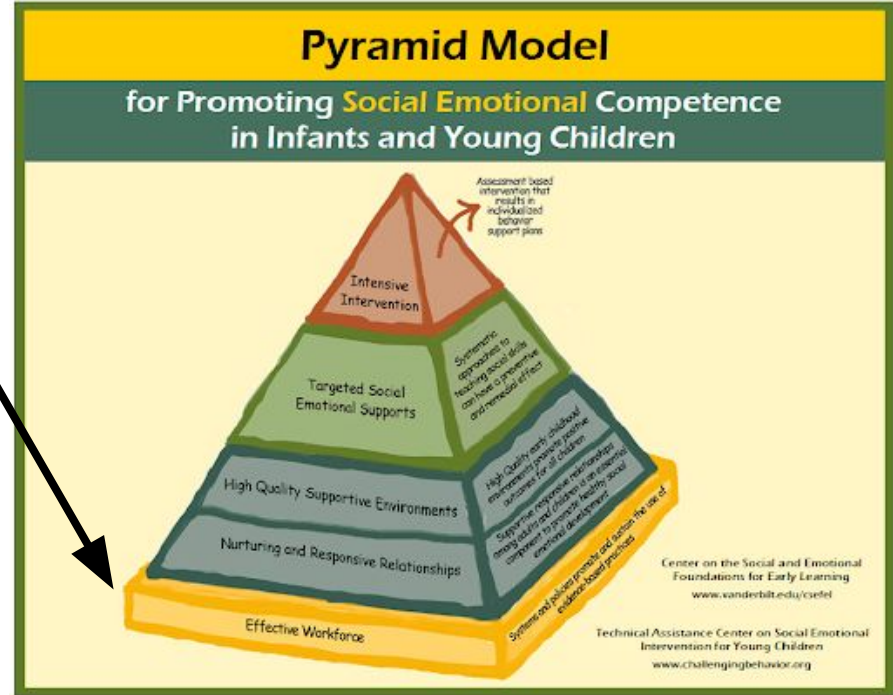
Pyramid Model

for Promoting Social Emotional Competence in Infants and Young Children

Assessment based intervention that results in individualized behavior support plans

Intensive Intervention

Targeted Social Emotional Supports

Systematic approaches to teaching social skills can have a preventive and remedial effect

High Quality Supportive Environments

High Quality early childhood environments promote positive outcomes for all children

Nurturing and Responsive Relationships

Supportive responsive relationships among adults and children is an essential component to promote healthy social emotional development

Effective Workforce

Systems and policies promote and sustain the use of evidence-based practices

Center on the Social and Emotional Foundations for Early Learning
www.vanderbilt.edu/csefel

Technical Assistance Center on Social Emotional Intervention for Young Children
www.challengingbehavior.org